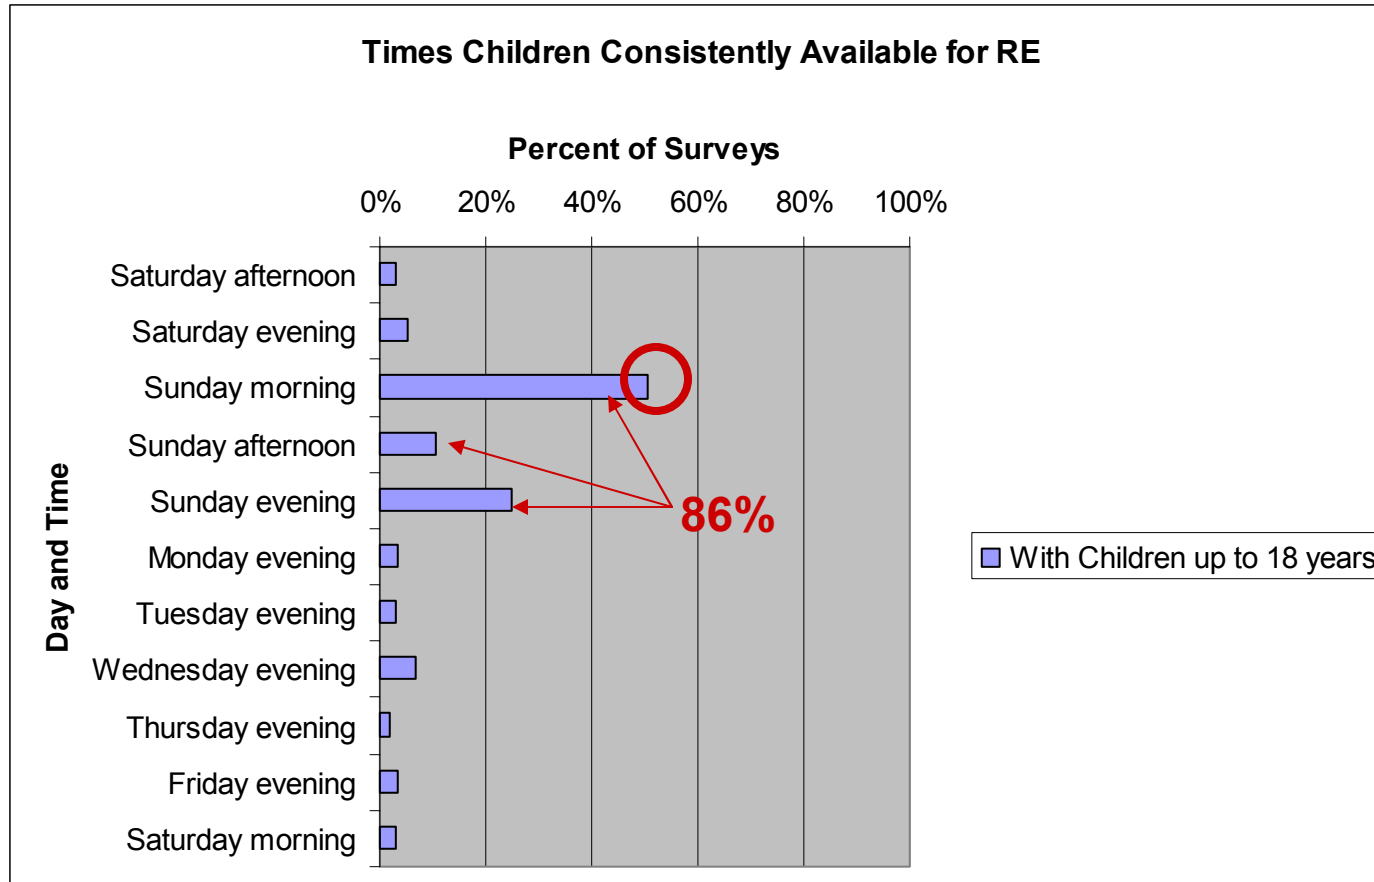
Times Children Consistently Available for RE

Percent of Surveys

0%
20%
40%
60%
80%
100%

Day and Time

Saturday afternoon
Saturday evening
Sunday morning
Sunday afternoon
Sunday evening
Monday evening
Tuesday evening
Wednesday evening
Thursday evening
Friday evening
Saturday morning

86%

With Children up to 18 years